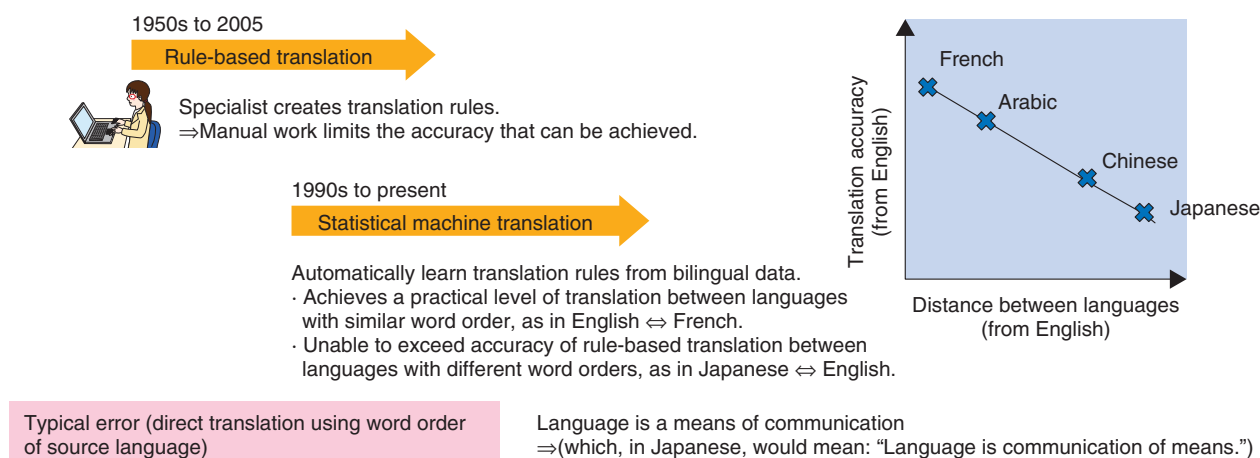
1950s to 2005

Rule-based translation

Specialist creates translation rules.
⇒Manual work limits the accuracy that can be achieved.

1990s to present

Statistical machine translation

Automatically learn translation rules from bilingual data.
· Achieves a practical level of translation between languages with similar word order, as in English ⇔ French.
· Unable to exceed accuracy of rule-based translation between languages with different word orders, as in Japanese ⇔ English.

Translation accuracy (from English)

French

Arabic

Chinese

Japanese

Distance between languages (from English)

Typical error (direct translation using word order of source language)

Language is a means of communication
⇒(which, in Japanese, would mean: “Language is communication of means.”)